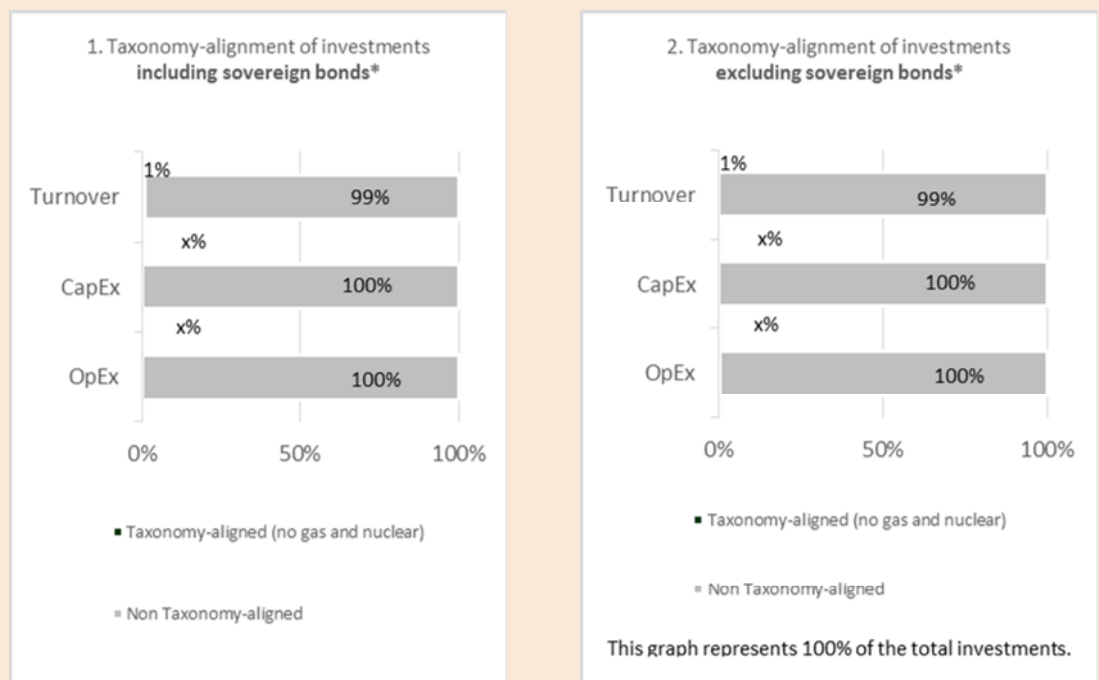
1. Taxonomy-alignment of investments
**including sovereign bonds***

1%

Turnover 99%

x%

CapEx 100%

x%

OpEx 100%

0% 50% 100%

Taxonomy-aligned (no gas and nuclear)

Non Taxonomy-aligned

2. Taxonomy-alignment of investments
**excluding sovereign bonds***

1%

Turnover 99%

x%

CapEx 100%

x%

OpEx 100%

0% 50% 100%

Taxonomy-aligned (no gas and nuclear)

Non Taxonomy-aligned

This graph represents 100% of the total investments.